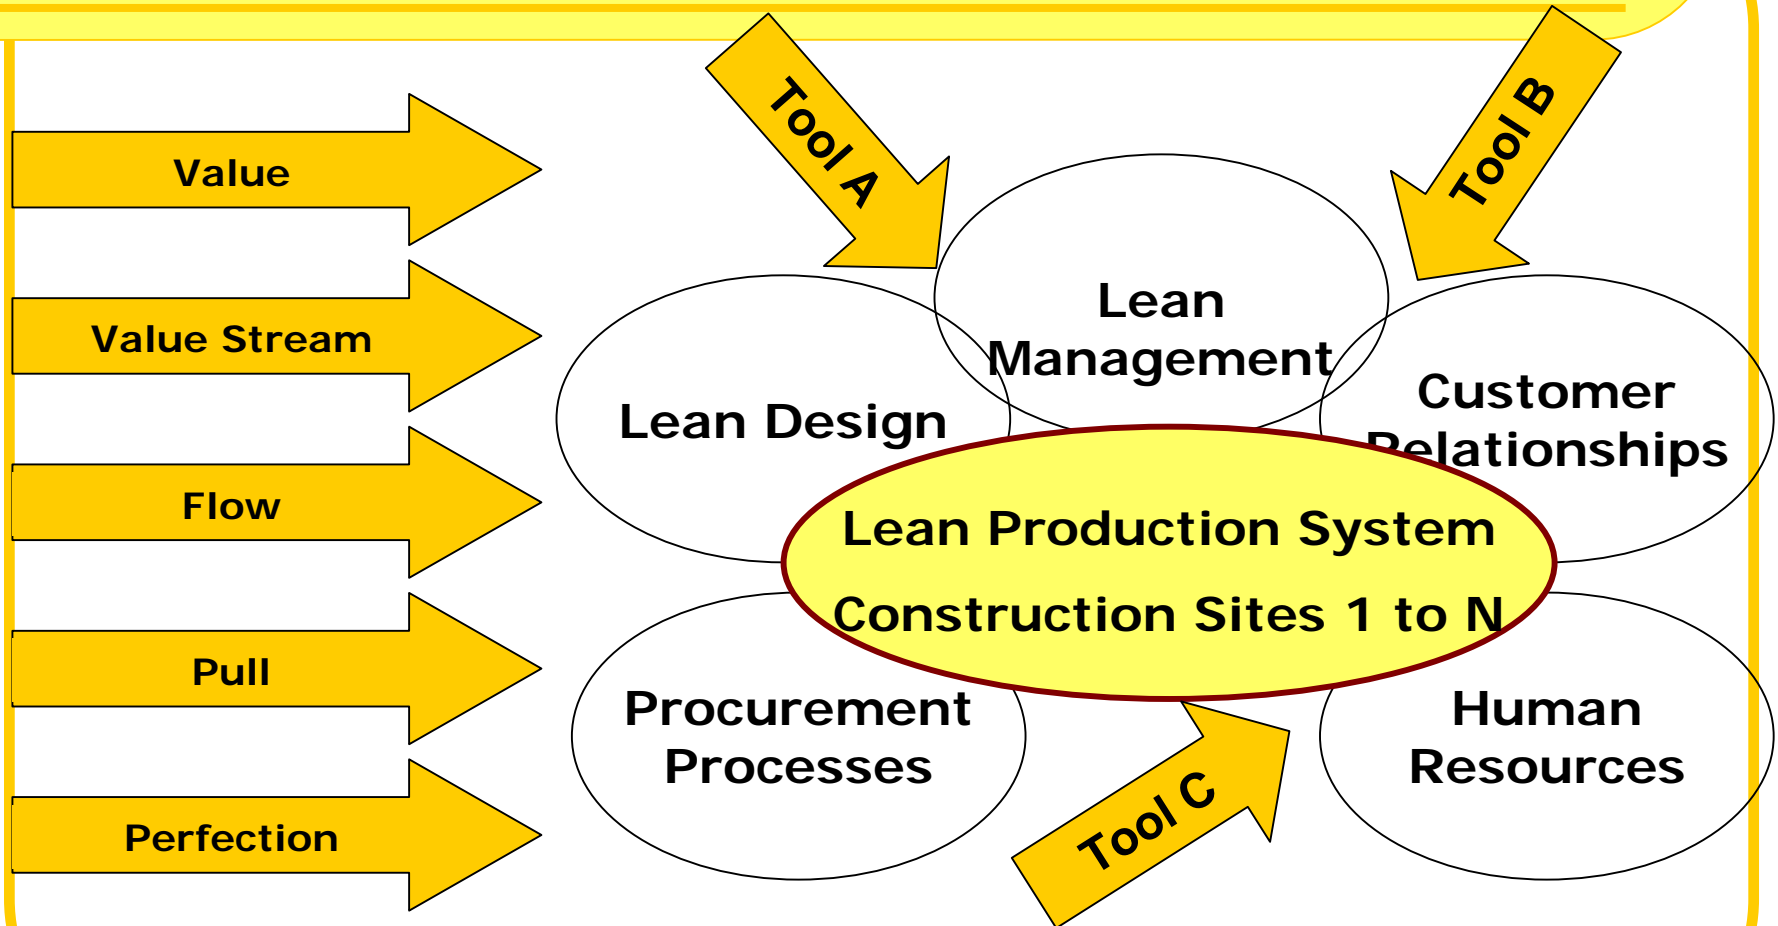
Value

Value Stream

Flow

Pull

Perfection

Tool A

Tool B

Lean Management

Lean Design

Customer Relationships

Lean Production System

Construction Sites 1 to N

Procurement Processes

Human Resources

Tool C